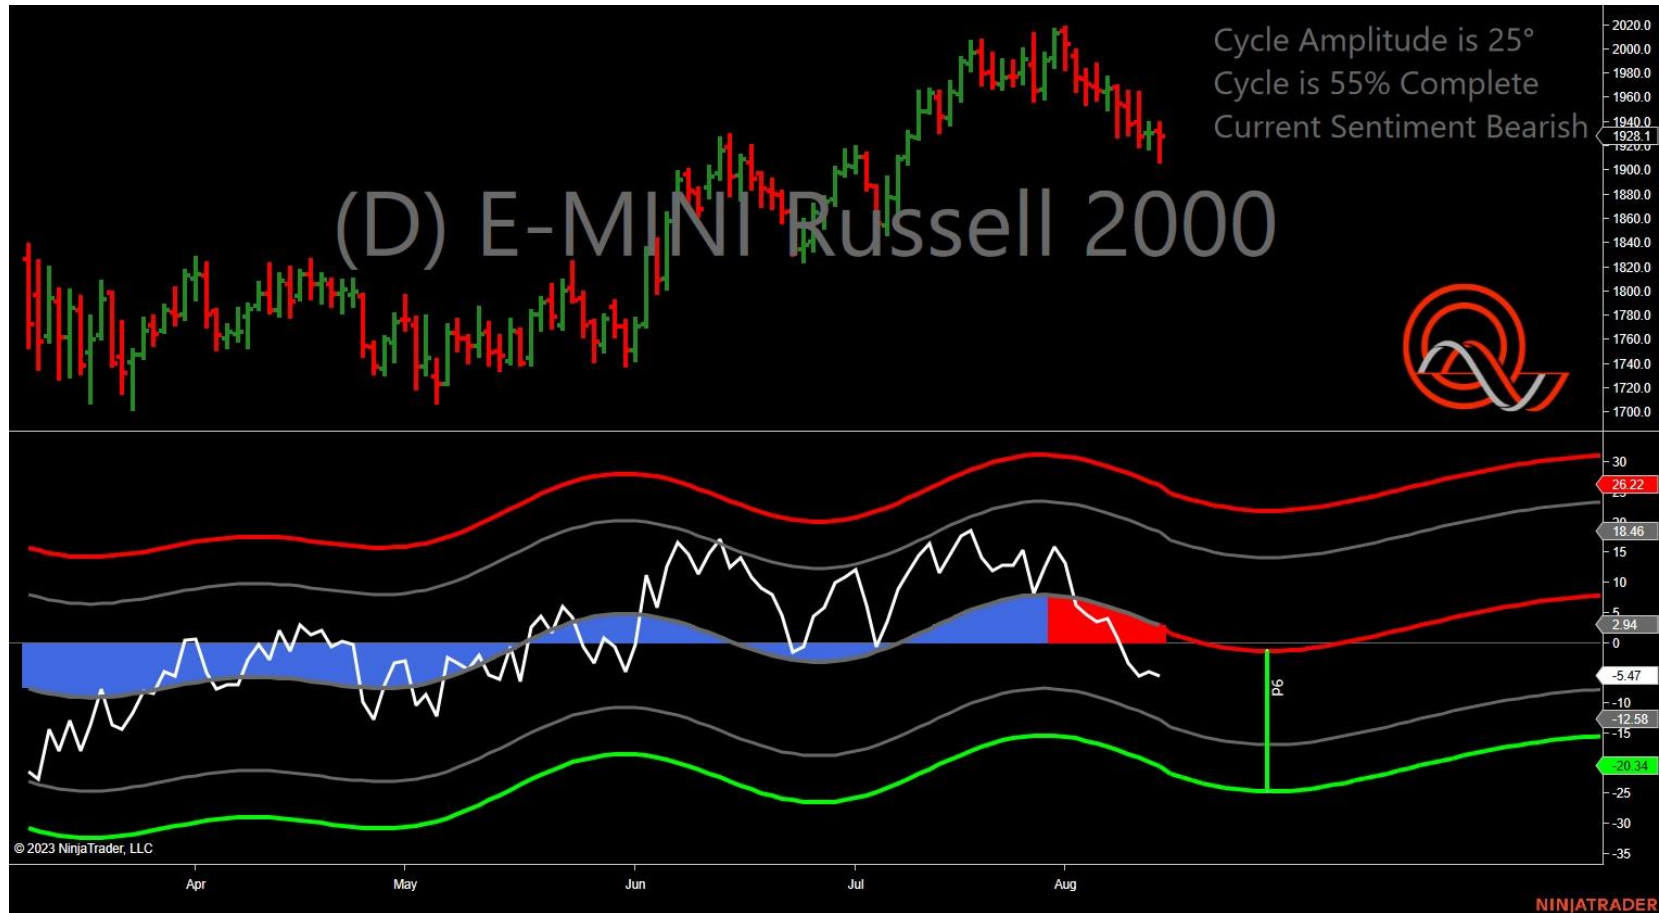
Cycle Amplitude is 25°
Cycle is 55% Complete
Current Sentiment Bearish

(D) E-MINI Russell 2000

2020.0
2000.0
1980.0
1960.0
1940.0
1928.1
1920.0
1900.0
1880.0
1860.0
1840.0
1820.0
1800.0
1780.0
1760.0
1740.0
1720.0
1700.0

30
26.22
20
18.46
15
10
5
2.94
0
-5.47
-10
-12.58
-15
-20.34
-25
-30
-35

9d

© 2023 NinjaTrader, LLC

Apr
May
Jun
Jul
Aug

NINJATRADER